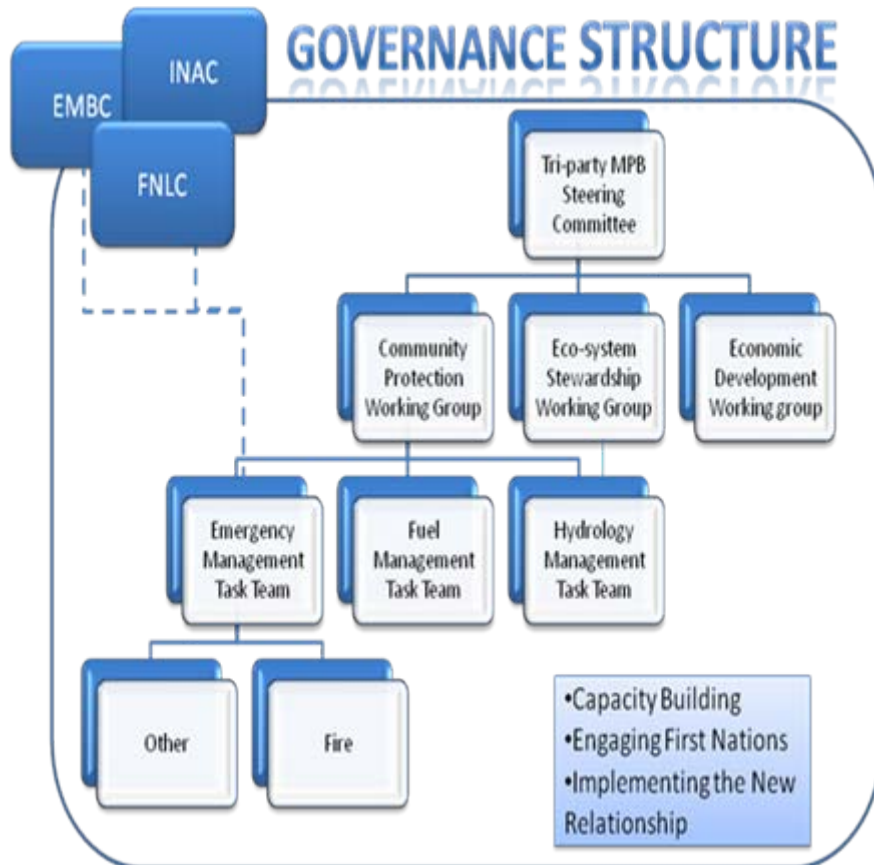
GOVERNANCE STRUCTURE

INAC

EMBC

FNLC

Tri-party MPB Steering Committee

Community Protection Working Group

Eco-system Stewardship Working Group

Economic Development Working group

Emergency Management Task Team

Fuel Management Task Team

Hydrology Management Task Team

Other

Fire

•Capacity Building
•Engaging First Nations
•Implementing the New Relationship